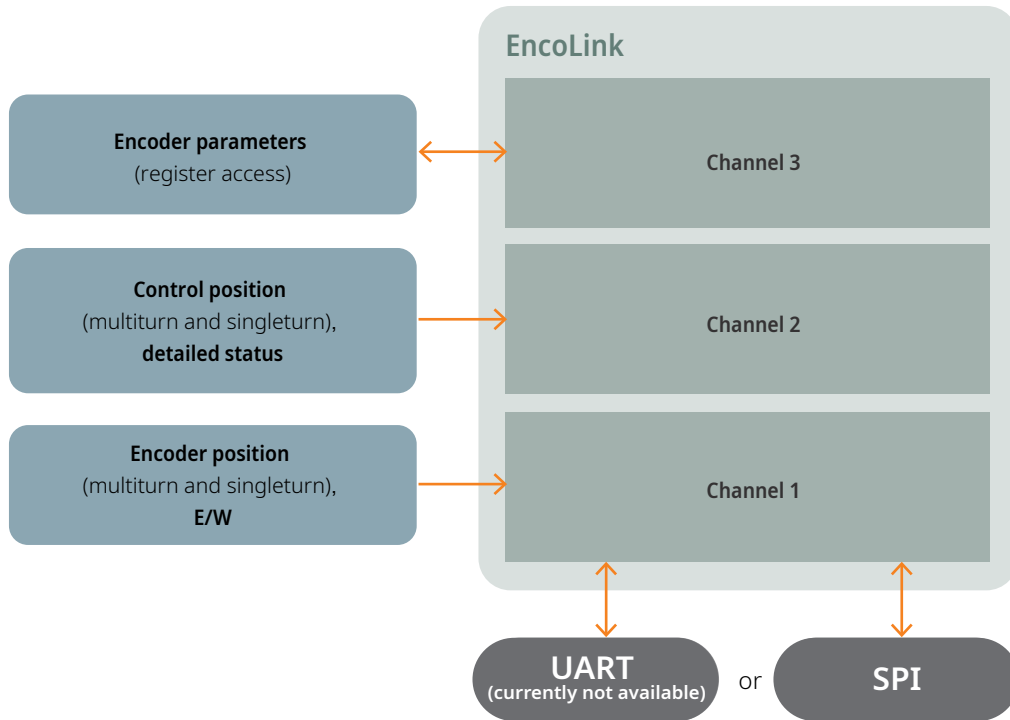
EncoLink

Encoder parameters
(register access)

Channel 3

Control position
(multiturn and singleturn),
detailed status

Channel 2

Encoder position
(multiturn and singleturn),
E/W

Channel 1

UART
(currently not available)

or

SPI